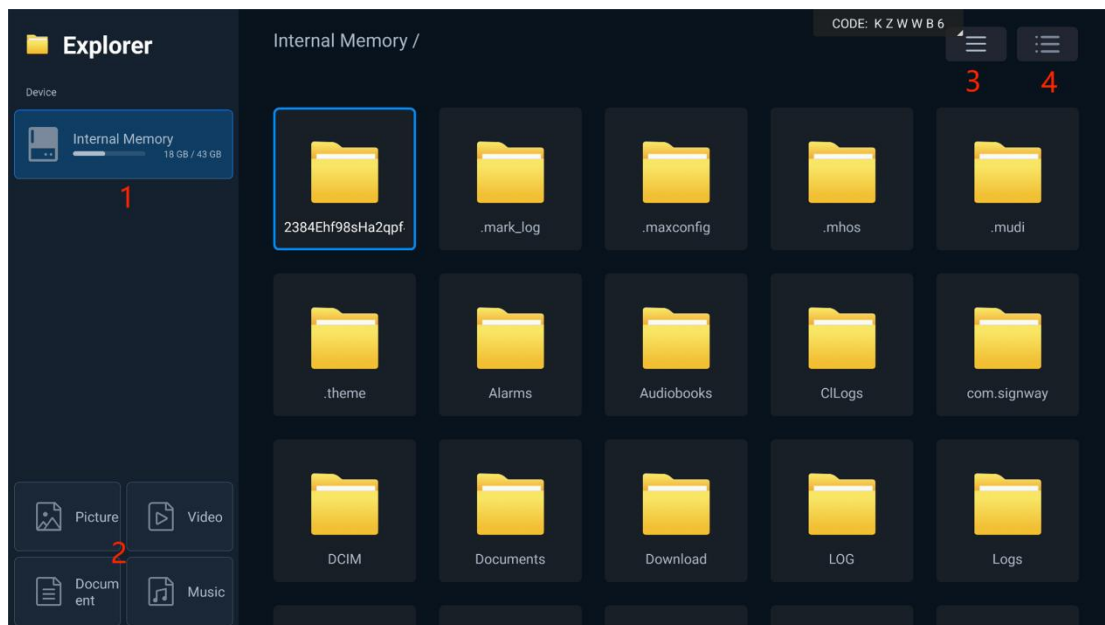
Explorer

Device

Internal Memory
18 GB / 43 GB

1

Internal Memory /

CODE: K Z W W B 6

3 4

2384Ehf98sHa2qpf·

.mark_log

.maxconfig

.mhos

.mudi

.theme

Alarms

Audiobooks

ClLogs

com.signway

DCIM

Documents

Download

LOG

Logs

Picture

Video

2

Document

Music